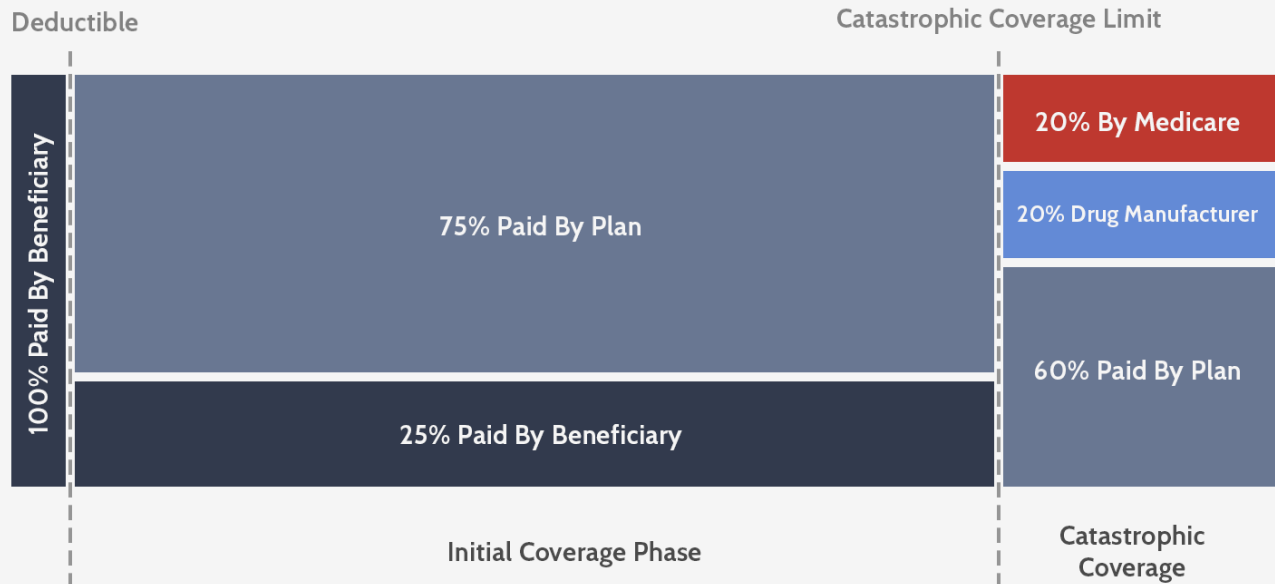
Deductible

Catastrophic Coverage Limit

100% Paid By Beneficiary

75% Paid By Plan

25% Paid By Beneficiary

20% By Medicare

20% Drug Manufacturer

60% Paid By Plan

Initial Coverage Phase

Catastrophic Coverage